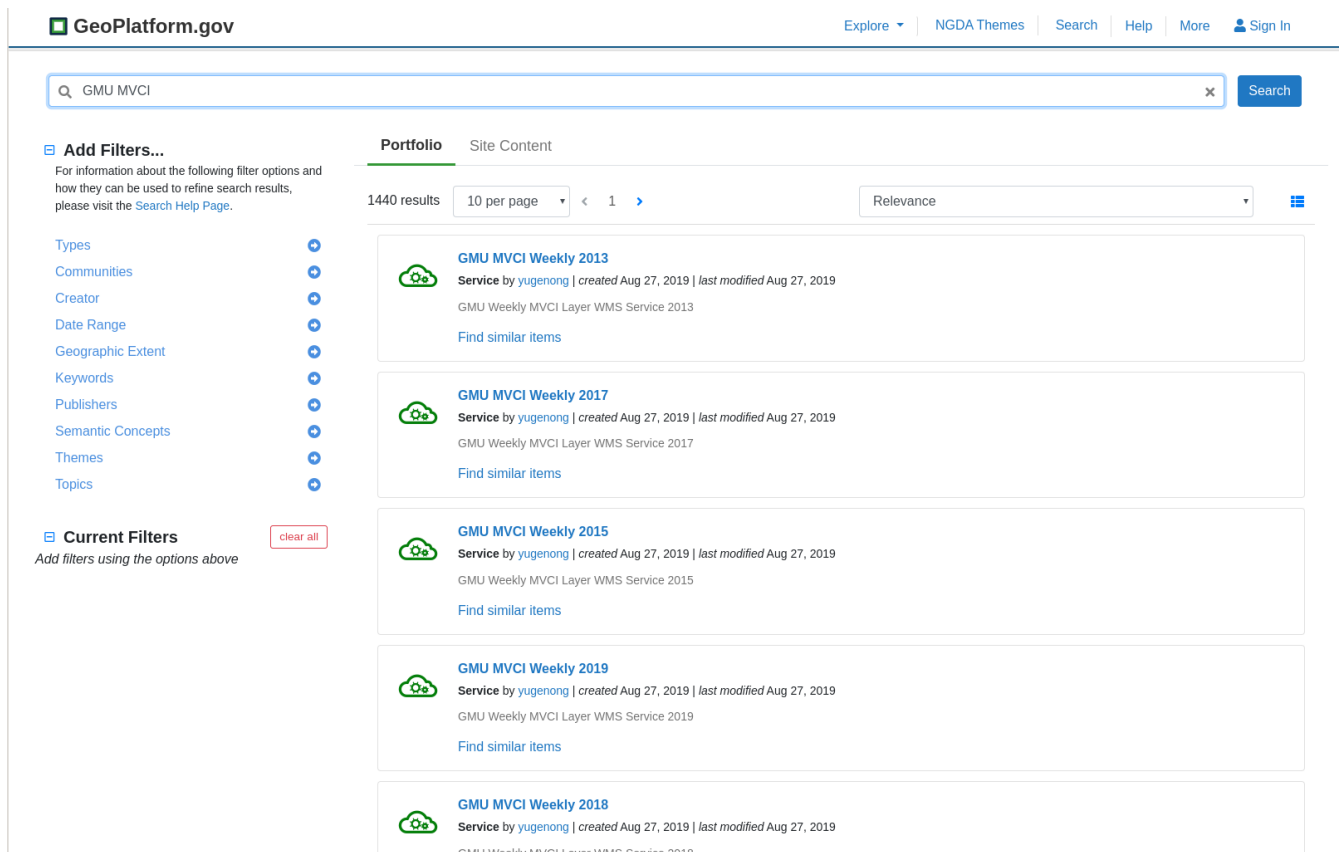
GeoPlatform.gov

Explore | NGDA Themes | Search | Help | More | Sign In

GMU MVCI

Search

Add Filters...
For information about the following filter options and how they can be used to refine search results, please visit the Search Help Page.

Types
Communities
Creator
Date Range
Geographic Extent
Keywords
Publishers
Semantic Concepts
Themes
Topics

Current Filters
clear all
Add filters using the options above

Portfolio Site Content

1440 results 10 per page ‹ 1 ›

Relevance

GMU MVCI Weekly 2013
Service by yugenong | created Aug 27, 2019 | last modified Aug 27, 2019
GMU Weekly MVCI Layer WMS Service 2013
Find similar items

GMU MVCI Weekly 2017
Service by yugenong | created Aug 27, 2019 | last modified Aug 27, 2019
GMU Weekly MVCI Layer WMS Service 2017
Find similar items

GMU MVCI Weekly 2015
Service by yugenong | created Aug 27, 2019 | last modified Aug 27, 2019
GMU Weekly MVCI Layer WMS Service 2015
Find similar items

GMU MVCI Weekly 2019
Service by yugenong | created Aug 27, 2019 | last modified Aug 27, 2019
GMU Weekly MVCI Layer WMS Service 2019
Find similar items

GMU MVCI Weekly 2018
Service by yugenong | created Aug 27, 2019 | last modified Aug 27, 2019
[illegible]